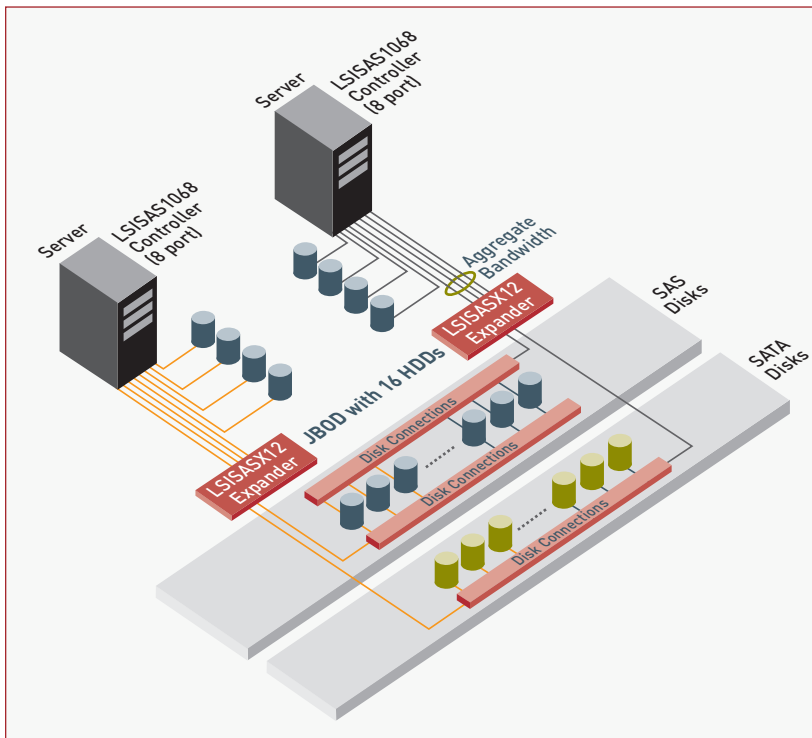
Server

LSISAS1068 Controller (8 port)

Server

LSISAS1068 Controller (8 port)

Aggregate Bandwidth

LSISASX12 Expander

SAS Disks

SATA Disks

JBOD with 16 HDDs

Disk Connections

Disk Connections

LSISASX12 Expander

Disk Connections